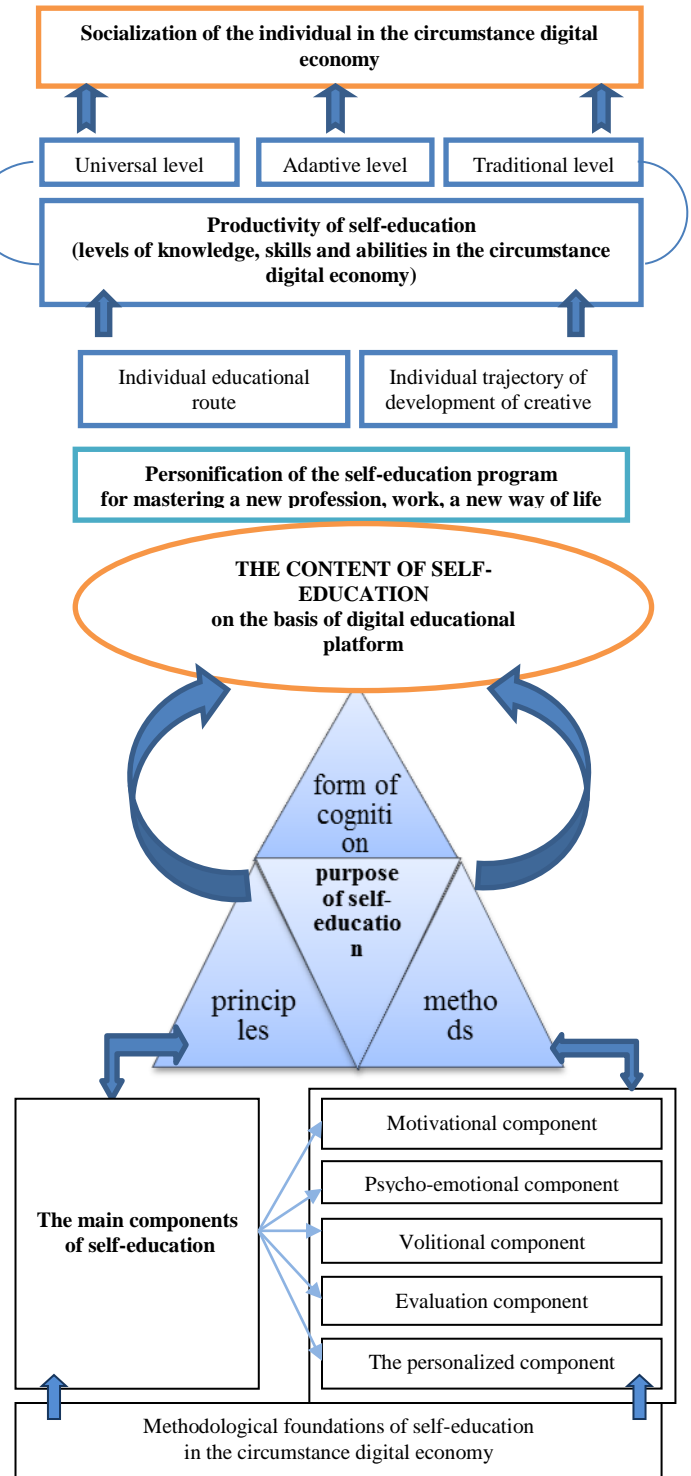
Socialization of the individual in the circumstance digital economy

Universal level

Adaptive level

Traditional level

Productivity of self-education
(levels of knowledge, skills and abilities in the circumstance digital economy)

Individual educational route

Individual trajectory of development of creative

Personification of the self-education program for mastering a new profession, work, a new way of life

THE CONTENT OF SELF-EDUCATION
on the basis of digital educational platform

form of cognition

purpose of self-education

principles

methods

The main components of self-education

Motivational component

Psycho-emotional component

Volitional component

Evaluation component

The personalized component

Methodological foundations of self-education in the circumstance digital economy